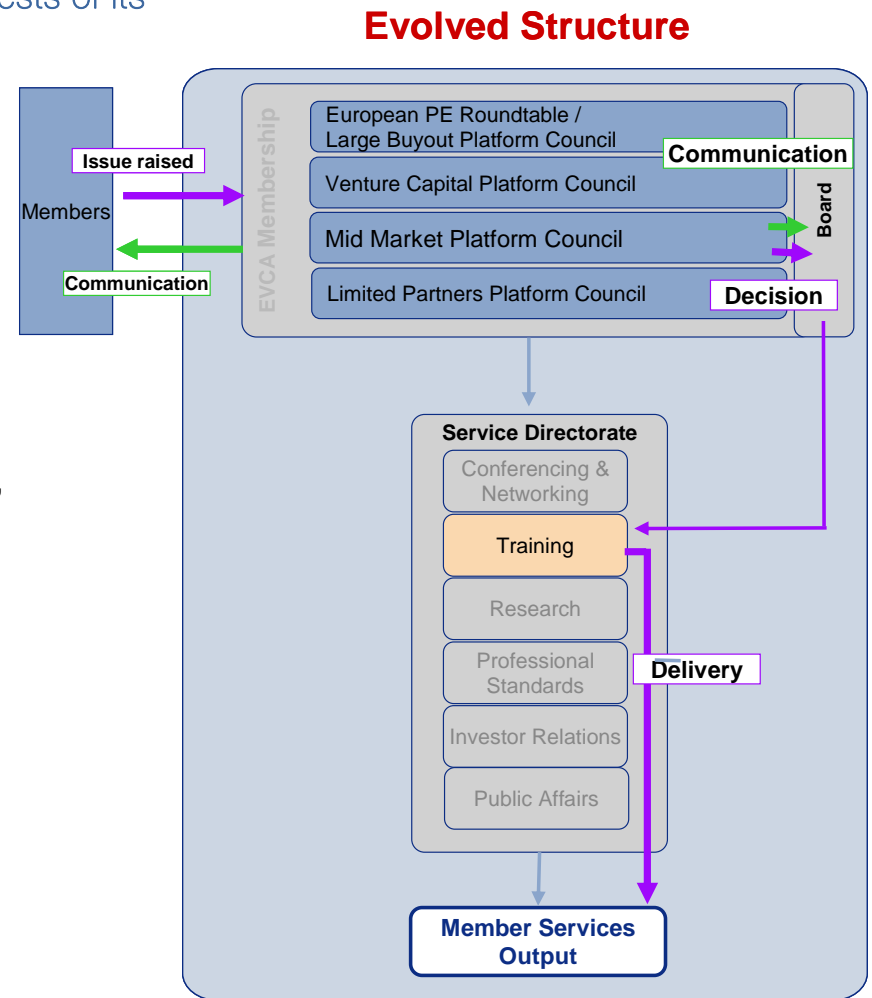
ests of its

Evolved Structure

Members

Issue raised

Communication

EVCA Membership

European PE Roundtable / Large Buyout Platform Council

Communication

Venture Capital Platform Council

Mid Market Platform Council

Limited Partners Platform Council

Decision

Board

Service Directorate

Conferencing & Networking

Training

Research

Professional Standards

Delivery

Investor Relations

Public Affairs

Member Services Output